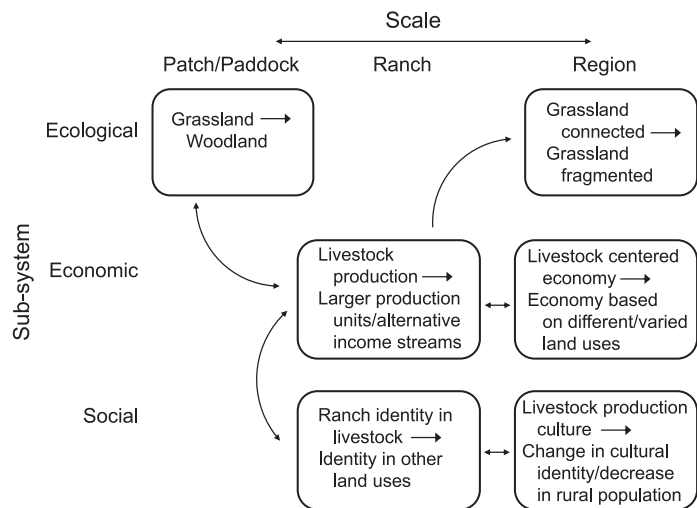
Scale

Patch/Paddock

Ranch

Region

Ecological

Grassland → Woodland

Grassland connected → Grassland fragmented

Sub-system

Economic

Livestock production → Larger production units/alternative income streams

Livestock centered economy → Economy based on different/varied land uses

Social

Ranch identity in livestock → Identity in other land uses

Livestock production culture → Change in cultural identity/decrease in rural population